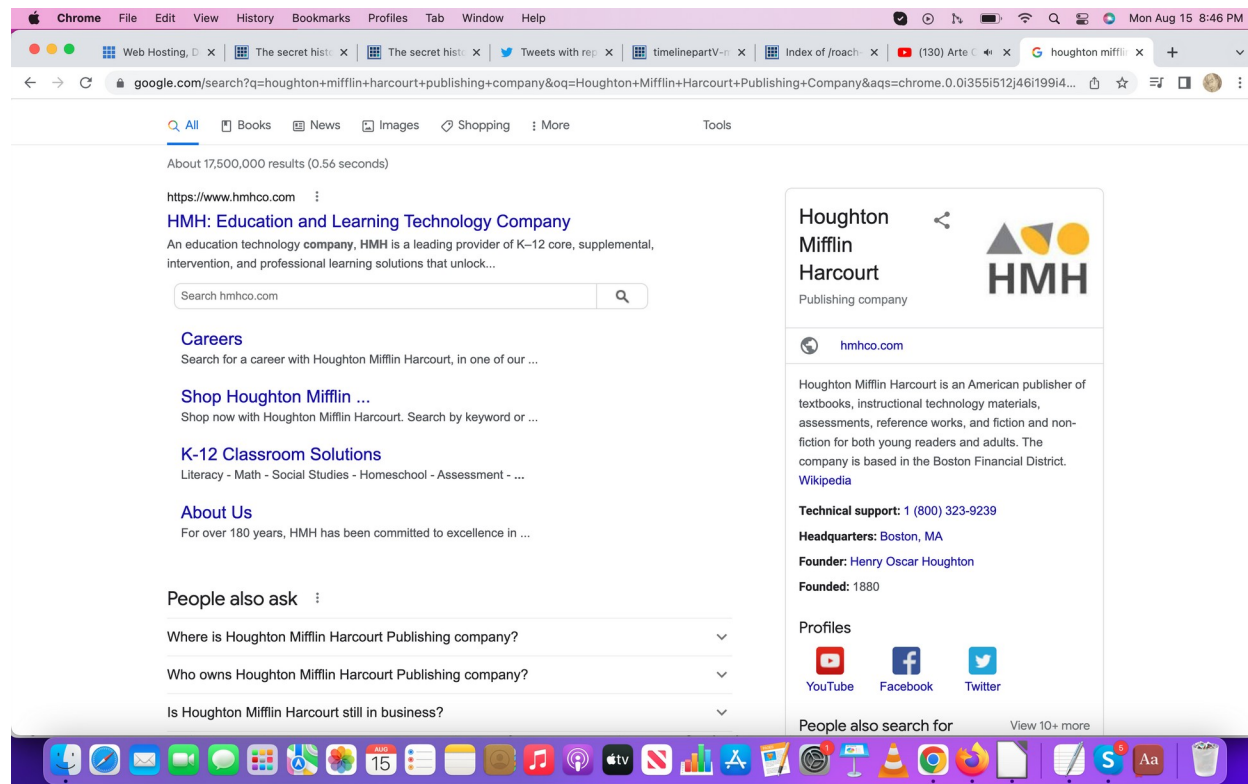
Chrome File Edit View History Bookmarks Profiles Tab Window Help
Mon Aug 15 8:46 PM

Web Hosting, D | The secret hist | The secret hist | Tweets with rep | timelinepartV-r | Index of /roach | (130) Arte | houghton miffli

google.com/search?q=houghton+mifflin+harcourt+publishing+company&oq=Houghton+Mifflin+Harcourt+Publishing+Company&aqs=chrome.0.0i355i512j46i199i4...

All Books News Images Shopping More Tools

About 17,500,000 results (0.56 seconds)

https://www.hmhco.com

HMH: Education and Learning Technology Company

An education technology **company**, **HMH** is a leading provider of K–12 core, supplemental, intervention, and professional learning solutions that unlock...

Search hmhco.com

Careers
Search for a career with Houghton Mifflin Harcourt, in one of our ...

Shop Houghton Mifflin ...
Shop now with Houghton Mifflin Harcourt. Search by keyword or ...

K-12 Classroom Solutions
Literacy - Math - Social Studies - Homeschool - Assessment - ...

About Us
For over 180 years, HMH has been committed to excellence in ...

People also ask

Where is Houghton Mifflin Harcourt Publishing company?

Who owns Houghton Mifflin Harcourt Publishing company?

Is Houghton Mifflin Harcourt still in business?

Houghton Mifflin Harcourt
Publishing company

HMH

hmhco.com

Houghton Mifflin Harcourt is an American publisher of textbooks, instructional technology materials, assessments, reference works, and fiction and non-fiction for both young readers and adults. The company is based in the Boston Financial District. Wikipedia

**Technical support:** 1 (800) 323-9239

**Headquarters:** Boston, MA

**Founder:** Henry Oscar Houghton

**Founded:** 1880

Profiles

YouTube Facebook Twitter

People also search for View 10+ more

AUG 15